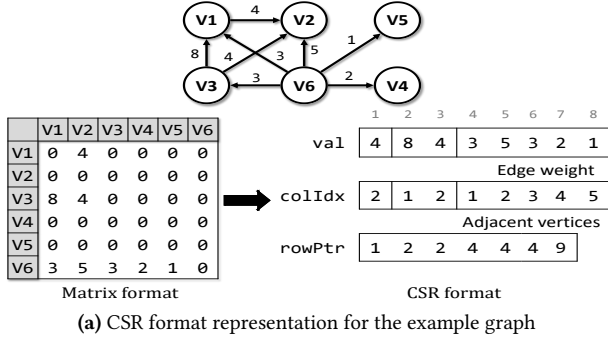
V1 4 V2 V5
8 4 3 5 1
V3 3 V6 2 V4

|    | V1 | V2 | V3 | V4 | V5 | V6 |
|----|----|----|----|----|----|----|
| V1 | 0 | 4 | 0 | 0 | 0 | 0 |
| V2 | 0 | 0 | 0 | 0 | 0 | 0 |
| V3 | 8 | 4 | 0 | 0 | 0 | 0 |
| V4 | 0 | 0 | 0 | 0 | 0 | 0 |
| V5 | 0 | 0 | 0 | 0 | 0 | 0 |
| V6 | 3 | 5 | 3 | 2 | 1 | 0 |

Matrix format

1 2 3 4 5 6 7 8

val 4 8 4 3 5 3 2 1

Edge weight

colIdx 2 1 2 1 2 3 4 5

Adjacent vertices

rowPtr 1 2 2 4 4 4 9

CSR format

(a) CSR format representation for the example graph